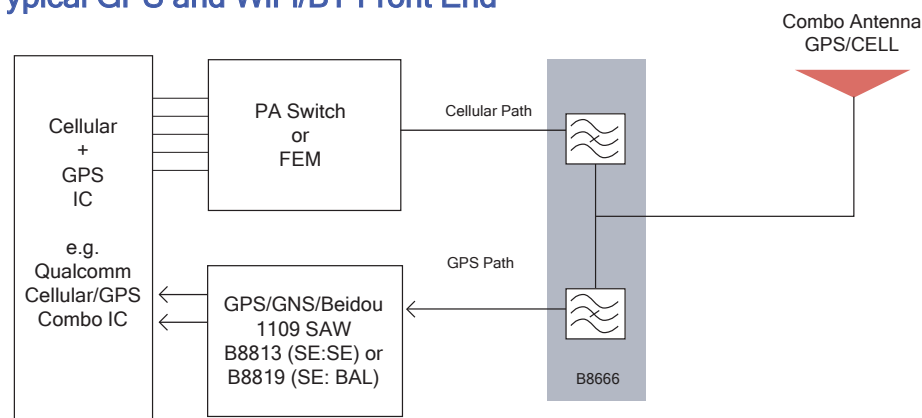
ypical GPS and WiFi/BT Front End

Combo Antenna GPS/CELL

Cellular + GPS IC

e.g. Qualcomm Cellular/GPS Combo IC

PA Switch or FEM

Cellular Path

GPS Path

GPS/GNS/Beidou 1109 SAW B8813 (SE:SE) or B8819 (SE: BAL)

B8666